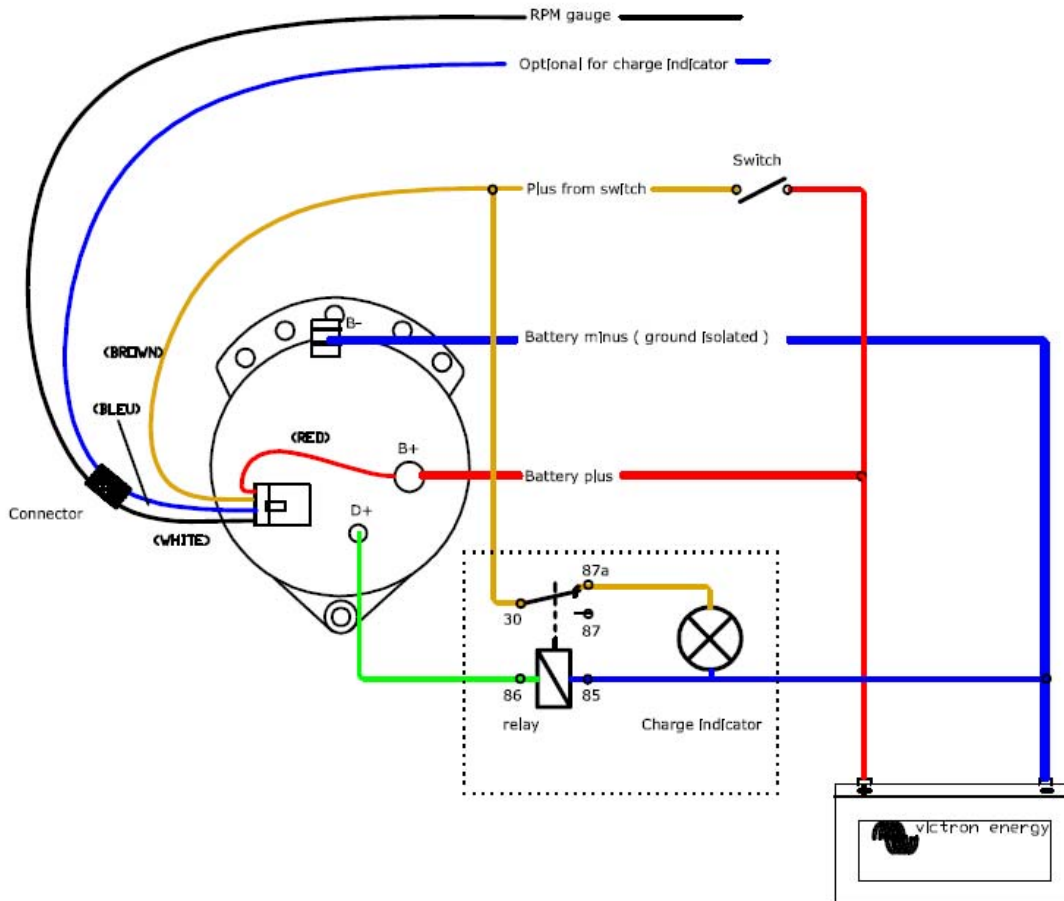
RPM gauge

Opt[onal for charge [nd[cator

Switch

Plus from sw[tch

B-

(BROWN)

Battery m]nus ( ground [so]ated )

(BLEU)

(RED)

B+

Battery plus

Connector

D+

(WHITE)

87a

30

87

86

85

relay

Charge [nd[cator

v[ctron energy